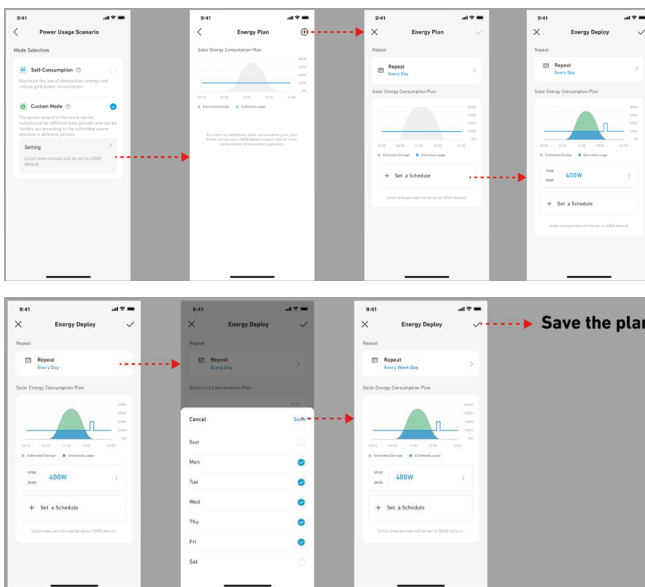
9:41
Power Usage Scenario
Mode Selection
AI Self-Consumption
Maximize the use of photovoltaic energy and reduce grid power consumption
Custom Mode
The power output to the home can be customized for different time periods and can be flexibly set according to the estimated power demand in different periods.
Setting
Unset time periods will be set to 200W default.

9:41
Energy Plan
Solar Energy Consumption Plan
Estimated Storage
Estimated usage
You have not added any solar consumption plan, your home will be set to a 200W default output rate for total consumption of household appliances.

9:41
Energy Plan
Repeat
Every Day
Solar Energy Consumption Plan
Estimated Storage
Estimated usage
Set a Schedule
Unset time periods will be set to 200W default.

9:41
Energy Deploy
Repeat
Every Day
Solar Energy Consumption Plan
Estimated Storage
Estimated usage
400W
Set a Schedule
Unset time periods will be set to 200W default.

9:41
Energy Deploy
Repeat
Every Day
Solar Energy Consumption Plan
Estimated Storage
Estimated usage
400W
Set a Schedule
Unset time periods will be set to 200W default.

9:41
Energy Deploy
Repeat
Every Day
Electricity Consumption Plan
Cancel
Sure
Sun
Mon
Tue
Wed
Thu
Fri
Sat

9:41
Energy Deploy
Repeat
Every Week Day
Solar Energy Consumption Plan
Estimated Storage
Estimated usage
400W
Set a Schedule
Unset time periods will be set to 200W default.

Save the plan